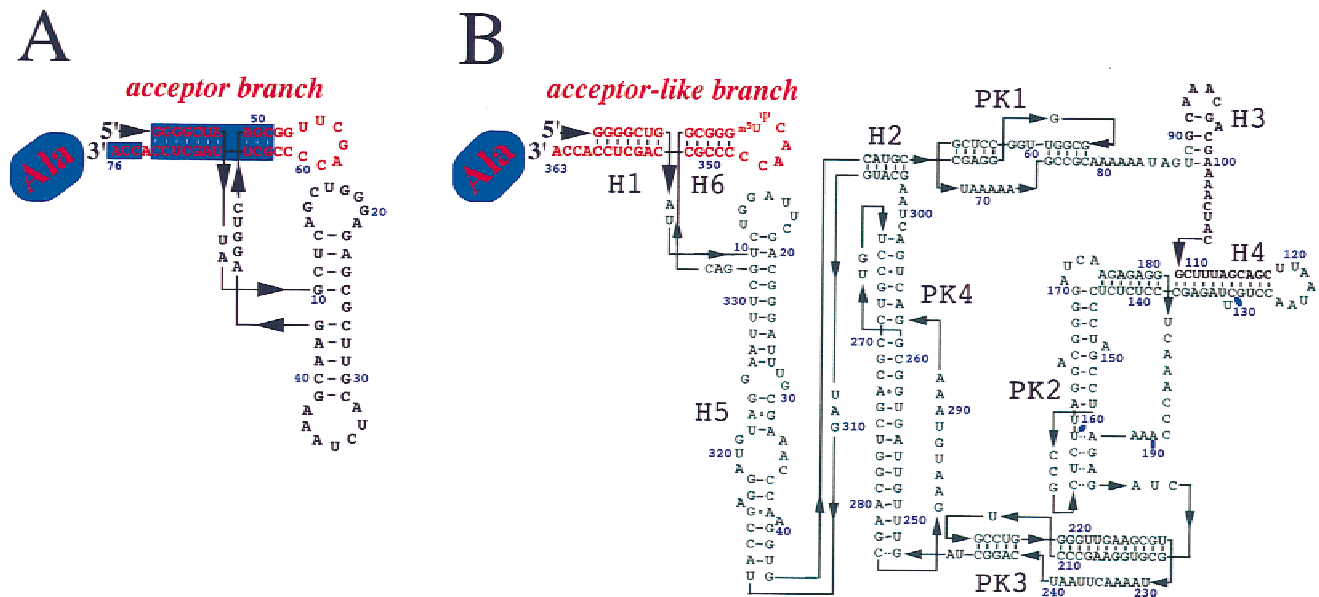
A

acceptor branch

Ala

5' GGGGCUG GGCGG U U C
3' ACCACCUCGAU UCGCC C C A

50
60
76

C U G G
G A 20
A C-G
U-A
C-G
G-C
G-C 10
A-U
A-U
40 C-G 30
A A
A U
A U C

U A
C U G G A

B

acceptor-like branch

Ala

5' GGGGCUG GCGGG m5U Ψ C
3' ACCACCUCGAC CGCCC C A A C

363
350

H1 H6 H2 H3 H4 H5

PK1 PK2 PK3 PK4

10
20
30
40
60
70
80
90
100
110
120
130
140
150
160
170
180
190
210
220
230
240
250
260
270
280
290
300
310
320
330